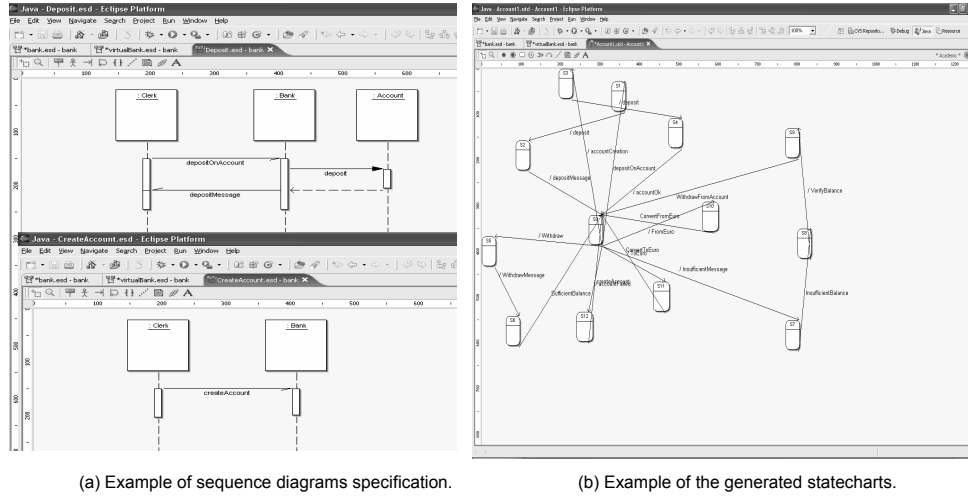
Java - Deposit.esd - Eclipse Platform
File Edit View Navigate Search Project Run Window Help
*bank.esd - bank
*virtualBank.esd - bank
Deposit.esd - bank
100 200 300 400 500 600
: Clerk
: Bank
: Account
depositOnAccount
deposit
depositMessage
Java - CreateAccount.esd - Eclipse Platform
File Edit View Navigate Search Project Run Window Help
*bank.esd - bank
*virtualBank.esd - bank
CreateAccount.esd - bank
100 200 300 400 500 600
: Clerk
: Bank
createAccount

Java - Account1.std - Account1 - Eclipse Platform
File Edit View Navigate Search Project Run Window Help
*bank.esd - bank
*virtualBank.esd - bank
Account1.std - Account1
100%
CVS Reposito...
Debug
Java
Resource
S3
S1
/ deposit
S4
/ deposit
/ accountCreation
S9
S2
depositOnAccount
/ depositMessage
/ accountOk
/ VerifyBalance
WithdrawFromAccount
ConvertFromEuro
S10
S0
S6
/ Withdraw
/ FromEuro
ConvertToEuro
/ InsufficientMessage
/ WithdrawMessage
S11
SufficientBalance
InsufficientBalance
S8
S12
S7

(a) Example of sequence diagrams specification.
(b) Example of the generated statecharts.